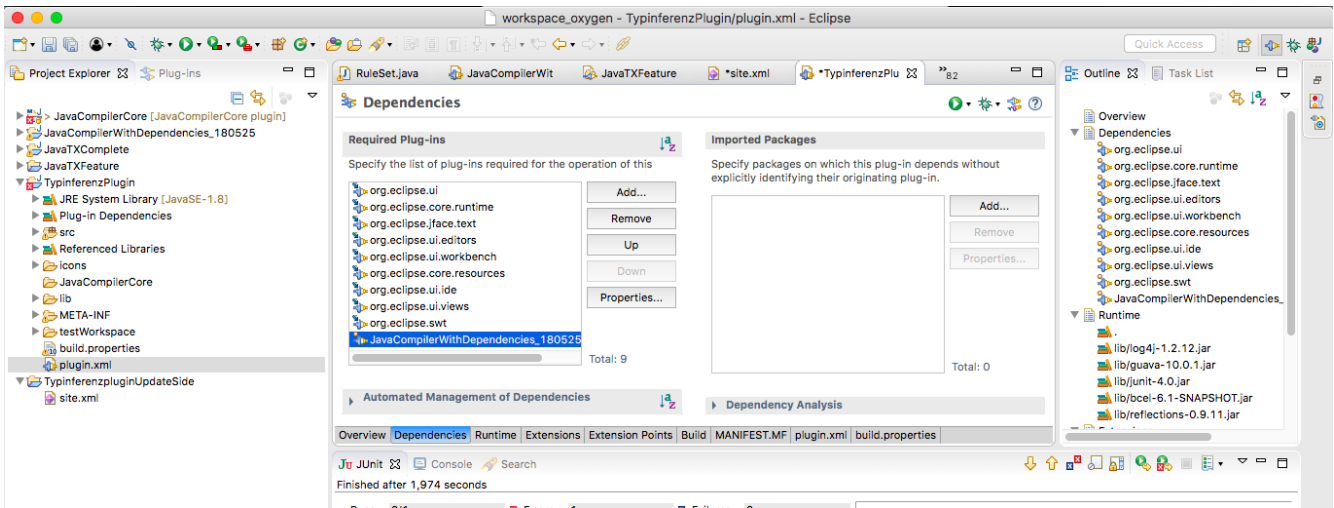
workspace_oxygen - TypinferenzPlugin/plugin.xml - Eclipse

Quick Access

Project Explorer ☒ Plug-ins

> JavaCompilerCore [JavaCompilerCore plugin]
JavaCompilerWithDependencies_180525
JavaTXComplete
JavaTXFeature
TypinferenzPlugin
JRE System Library [JavaSE-1.8]
Plug-in Dependencies
src
Referenced Libraries
icons
JavaCompilerCore
lib
META-INF
testWorkspace
build.properties
plugin.xml
TypinferenzpluginUpdateSide
site.xml

RuleSet.java | JavaCompilerWit | JavaTXFeature | *site.xml | *TypinferenzPlu | »82

Dependencies

Required Plug-ins

Specify the list of plug-ins required for the operation of this

org.eclipse.ui
org.eclipse.core.runtime
org.eclipse.jface.text
org.eclipse.ui.editors
org.eclipse.ui.workbench
org.eclipse.core.resources
org.eclipse.ui.ide
org.eclipse.ui.views
org.eclipse.swt
JavaCompilerWithDependencies_180525

Add...
Remove
Up
Down
Properties...

Total: 9

Imported Packages

Specify packages on which this plug-in depends without explicitly identifying their originating plug-in.

Add...
Remove
Properties...

Total: 0

Automated Management of Dependencies

Dependency Analysis

Overview | Dependencies | Runtime | Extensions | Extension Points | Build | MANIFEST.MF | plugin.xml | build.properties

Outline ☒ Task List

Overview
Dependencies
org.eclipse.ui
org.eclipse.core.runtime
org.eclipse.jface.text
org.eclipse.ui.editors
org.eclipse.ui.workbench
org.eclipse.core.resources
org.eclipse.ui.ide
org.eclipse.ui.views
org.eclipse.swt
JavaCompilerWithDependencies_
Runtime
.
lib/log4j-1.2.12.jar
lib/guava-10.0.1.jar
lib/junit-4.0.jar
lib/bcel-6.1-SNAPSHOT.jar
lib/reflections-0.9.11.jar

JUnit ☒ Console Search

Finished after 1,974 seconds